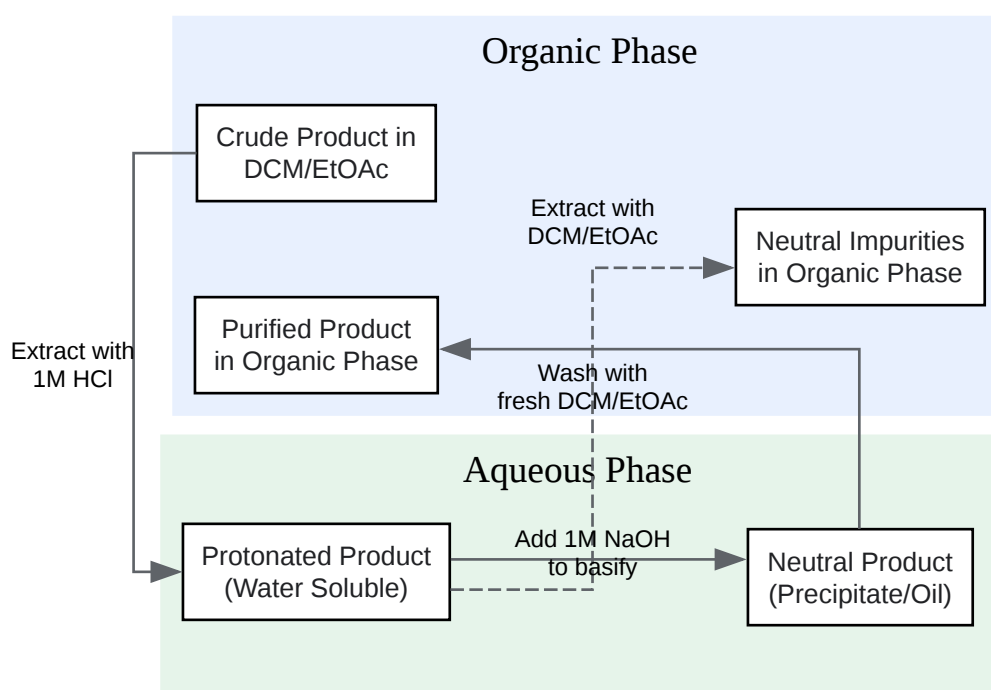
Organic Phase

Crude Product in DCM/EtOAc

Extract with DCM/EtOAc

Neutral Impurities in Organic Phase

Purified Product in Organic Phase

Extract with 1M HCl

Wash with fresh DCM/EtOAc

Aqueous Phase

Protonated Product (Water Soluble)

Add 1M NaOH to basify

Neutral Product (Precipitate/Oil)